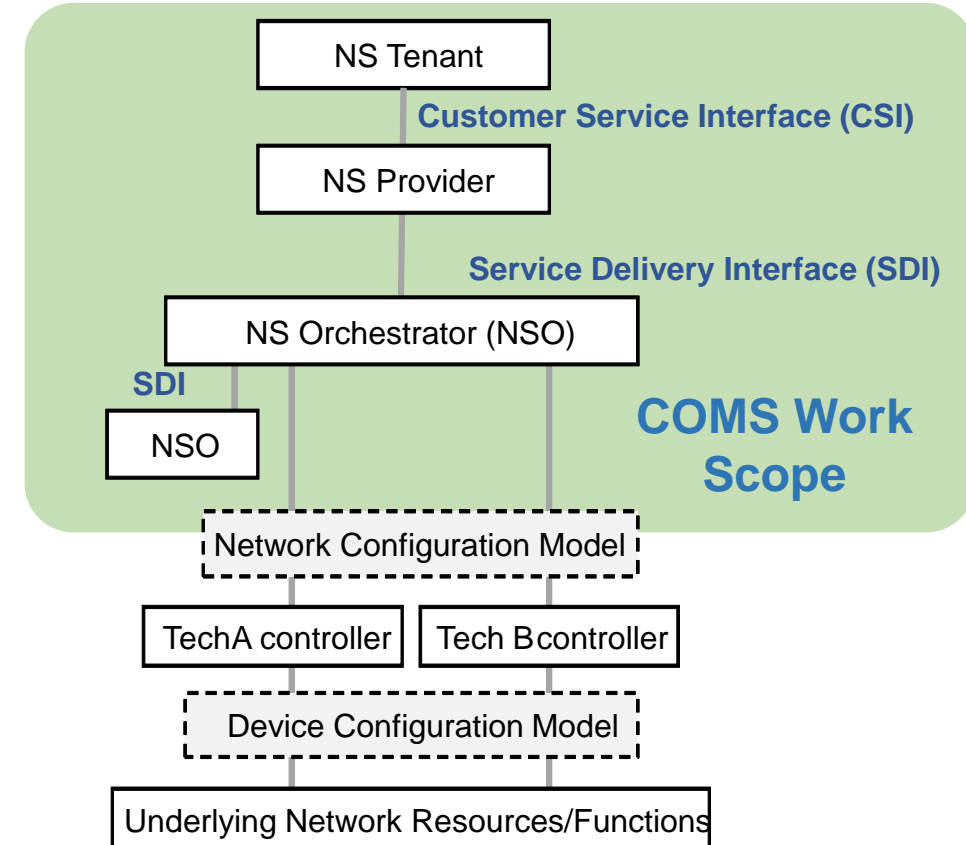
NS Tenant

Customer Service Interface (CSI)

NS Provider

Service Delivery Interface (SDI)

NS Orchestrator (NSO)

SDI

NSO

COMS Work Scope

Network Configuration Model

TechA controller

Tech Bcontroller

Device Configuration Model

Underlying Network Resources/Functions